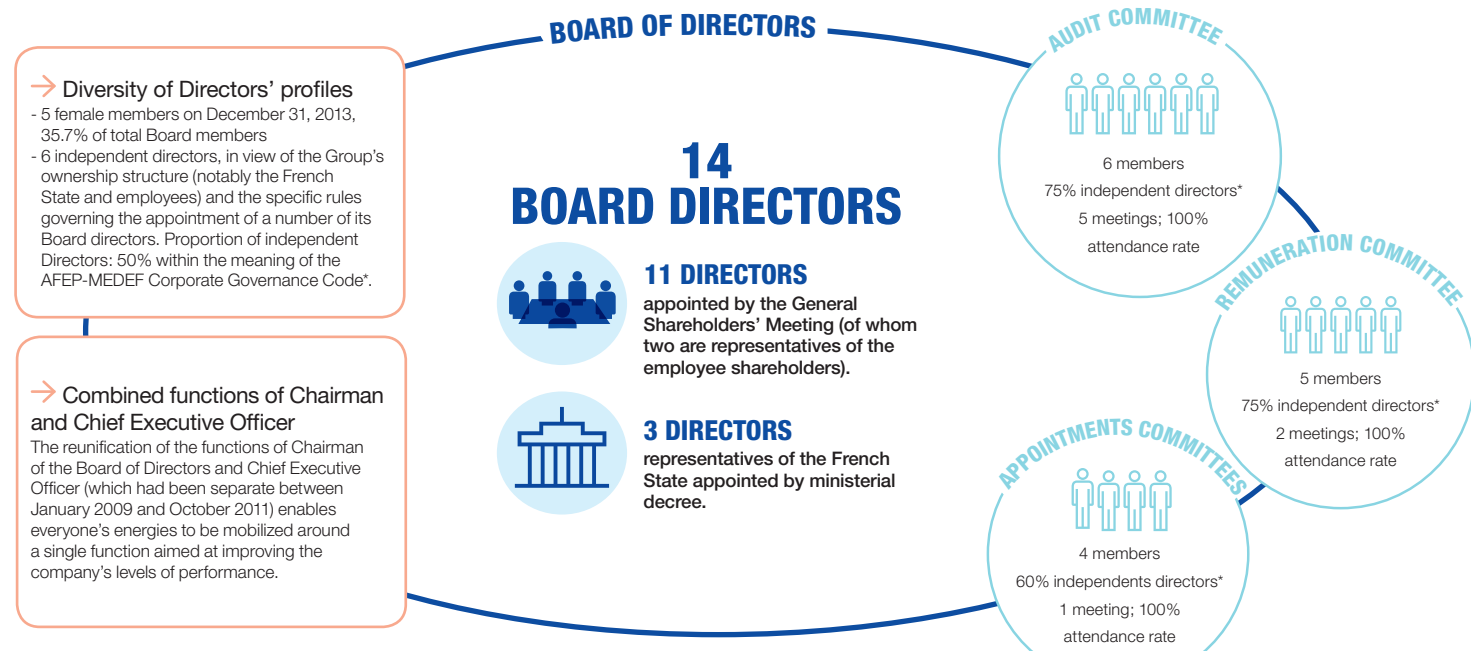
BOARD OF DIRECTORS

→ Diversity of Directors' profiles
- 5 female members on December 31, 2013, 35.7% of total Board members
- 6 independent directors, in view of the Group's ownership structure (notably the French State and employees) and the specific rules governing the appointment of a number of its Board directors. Proportion of independent Directors: 50% within the meaning of the AFEP-MEDEF Corporate Governance Code*.

→ Combined functions of Chairman and Chief Executive Officer
The reunification of the functions of Chairman of the Board of Directors and Chief Executive Officer (which had been separate between January 2009 and October 2011) enables everyone's energies to be mobilized around a single function aimed at improving the company's levels of performance.

14
BOARD DIRECTORS

11 DIRECTORS
appointed by the General Shareholders' Meeting (of whom two are representatives of the employee shareholders).

3 DIRECTORS
representatives of the French State appointed by ministerial decree.

AUDIT COMMITTEE
6 members
75% independent directors*
5 meetings; 100% attendance rate

REMUNERATION COMMITTEE
5 members
75% independent directors*
2 meetings; 100% attendance rate

APPOINTMENTS COMMITTEES
4 members
60% independents directors*
1 meeting; 100% attendance rate